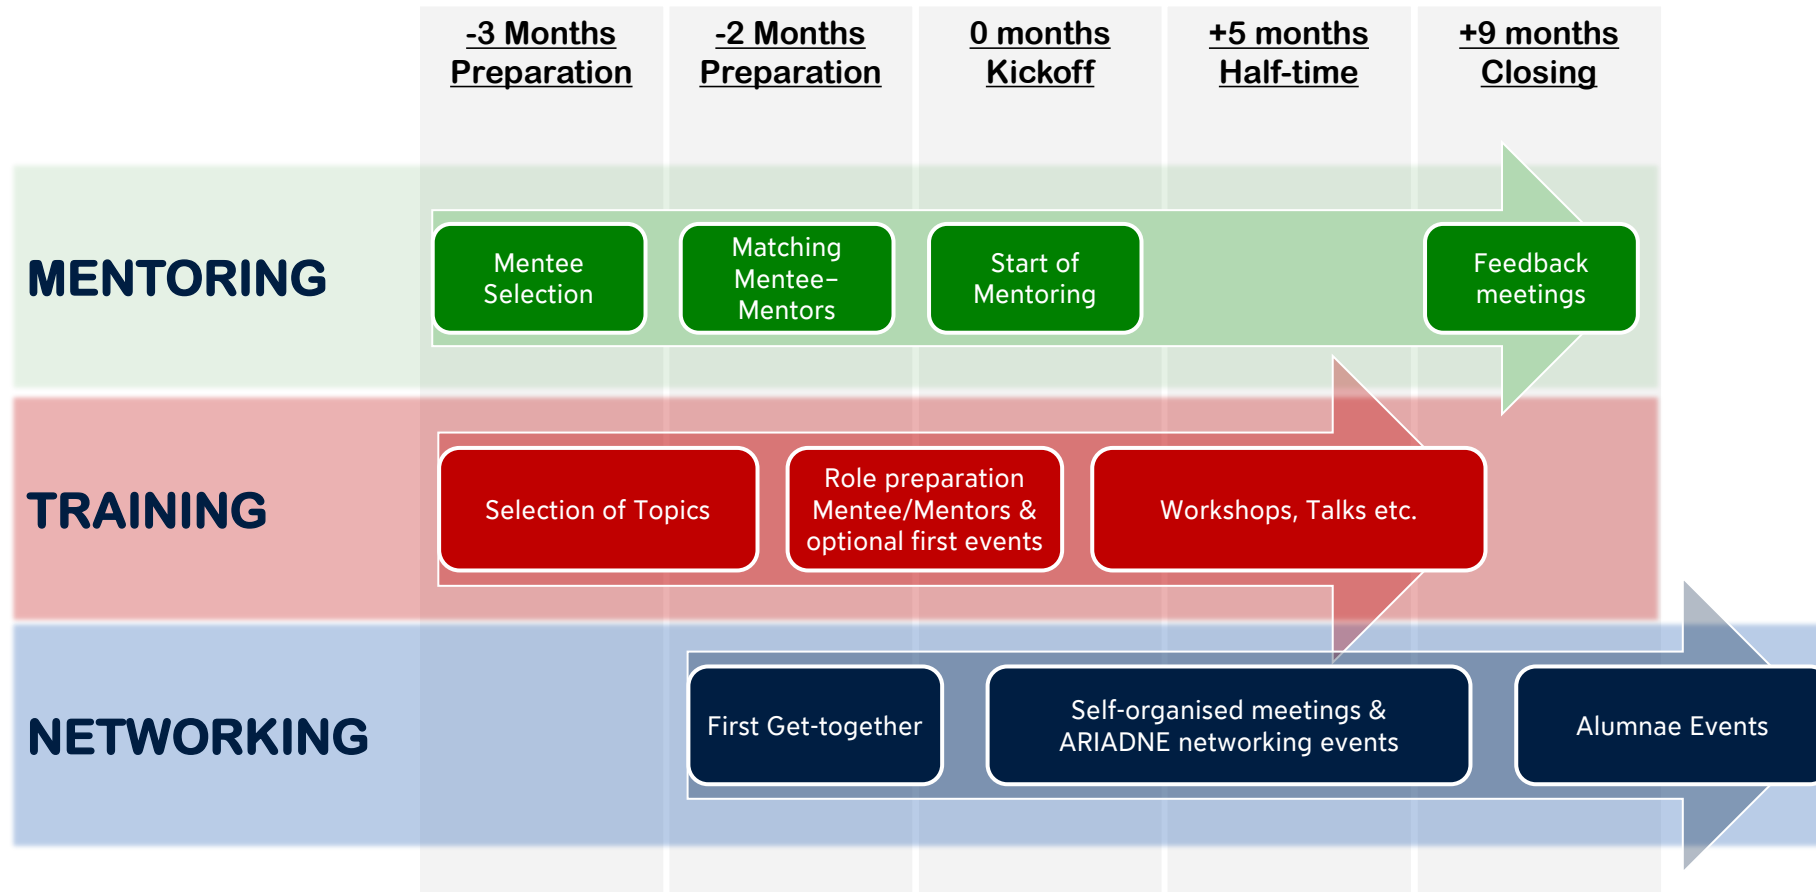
-3 Months Preparation

-2 Months Preparation

0 months Kickoff

+5 months Half-time

+9 months Closing

MENTORING

Mentee Selection

Matching Mentee–Mentors

Start of Mentoring

Feedback meetings

TRAINING

Selection of Topics

Role preparation Mentee/Mentors & optional first events

Workshops, Talks etc.

NETWORKING

First Get-together

Self-organised meetings & ARIADNE networking events

Alumnae Events